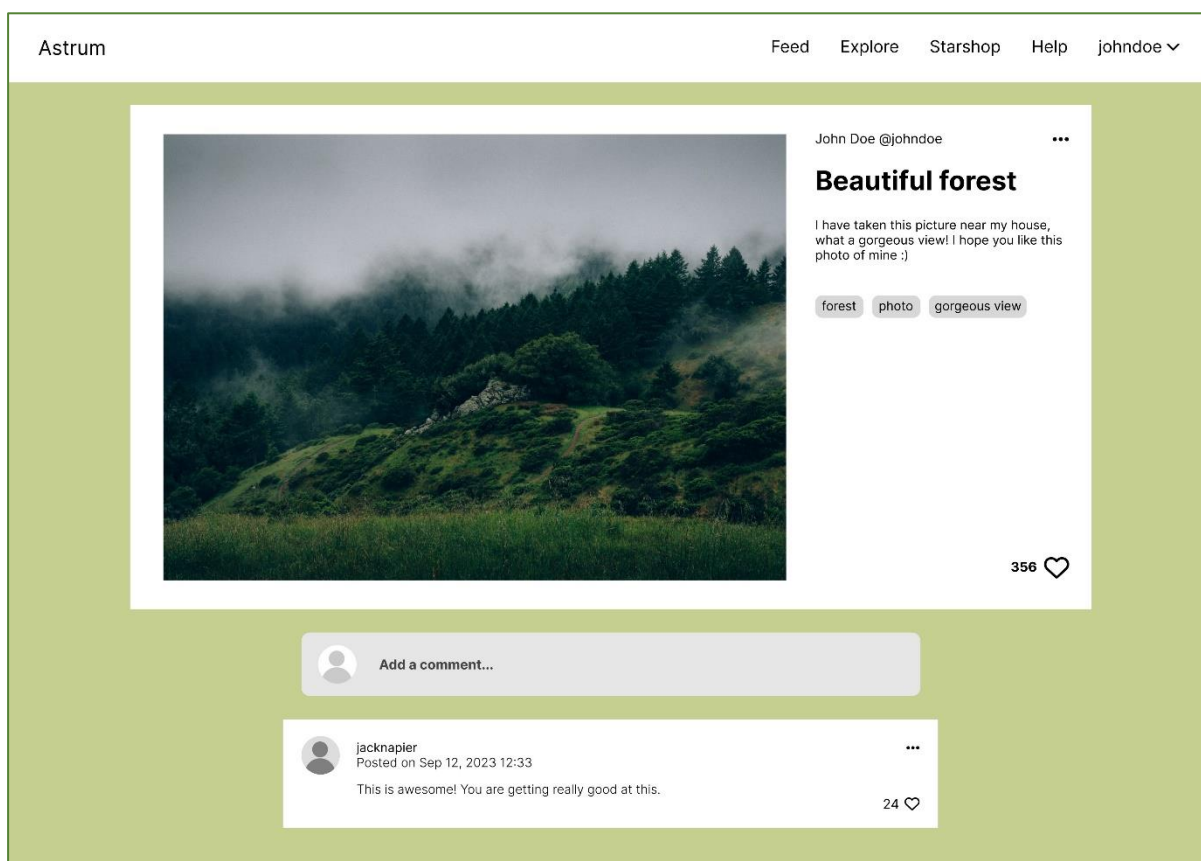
Astrum

Feed Explore Starshop Help johndoe

John Doe @johndoe

•••

Beautiful forest

I have taken this picture near my house, what a gorgeous view! I hope you like this photo of mine :)

forest photo gorgeous view

356

Add a comment...

jacknapier
Posted on Sep 12, 2023 12:33

•••

This is awesome! You are getting really good at this.

24